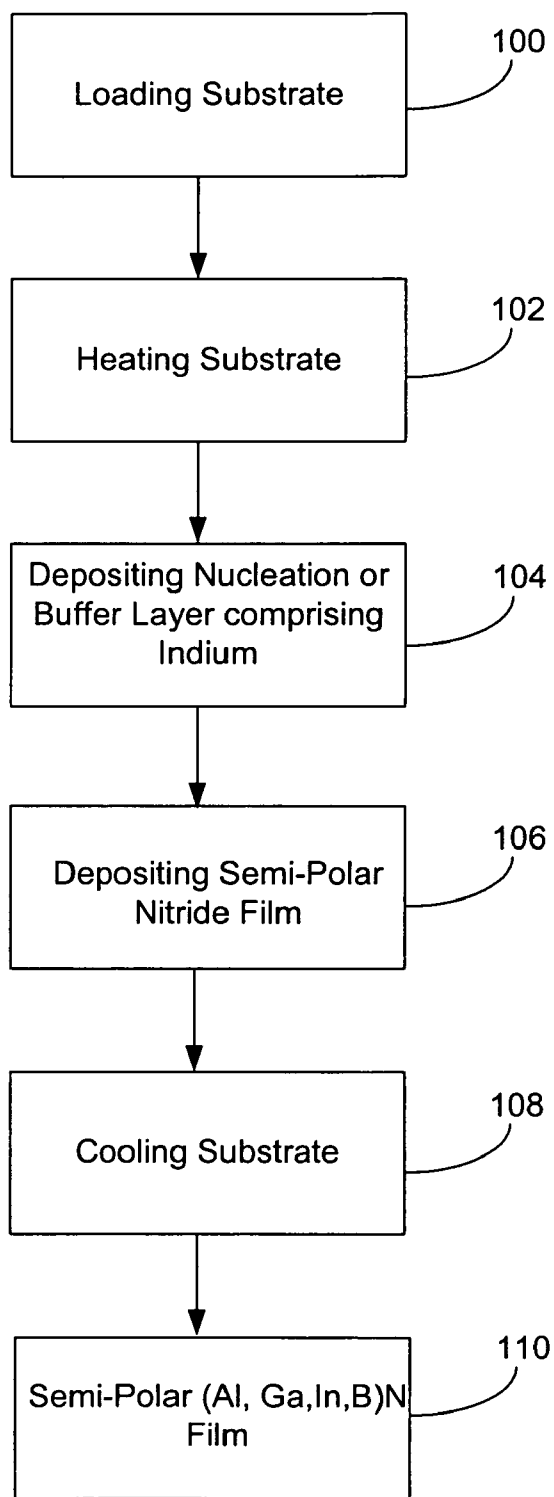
Loading Substrate

100

Heating Substrate

102

Depositing Nucleation or Buffer Layer comprising Indium

104

Depositing Semi-Polar Nitride Film

106

Cooling Substrate

108

Semi-Polar (Al, Ga,In,B)N Film

110